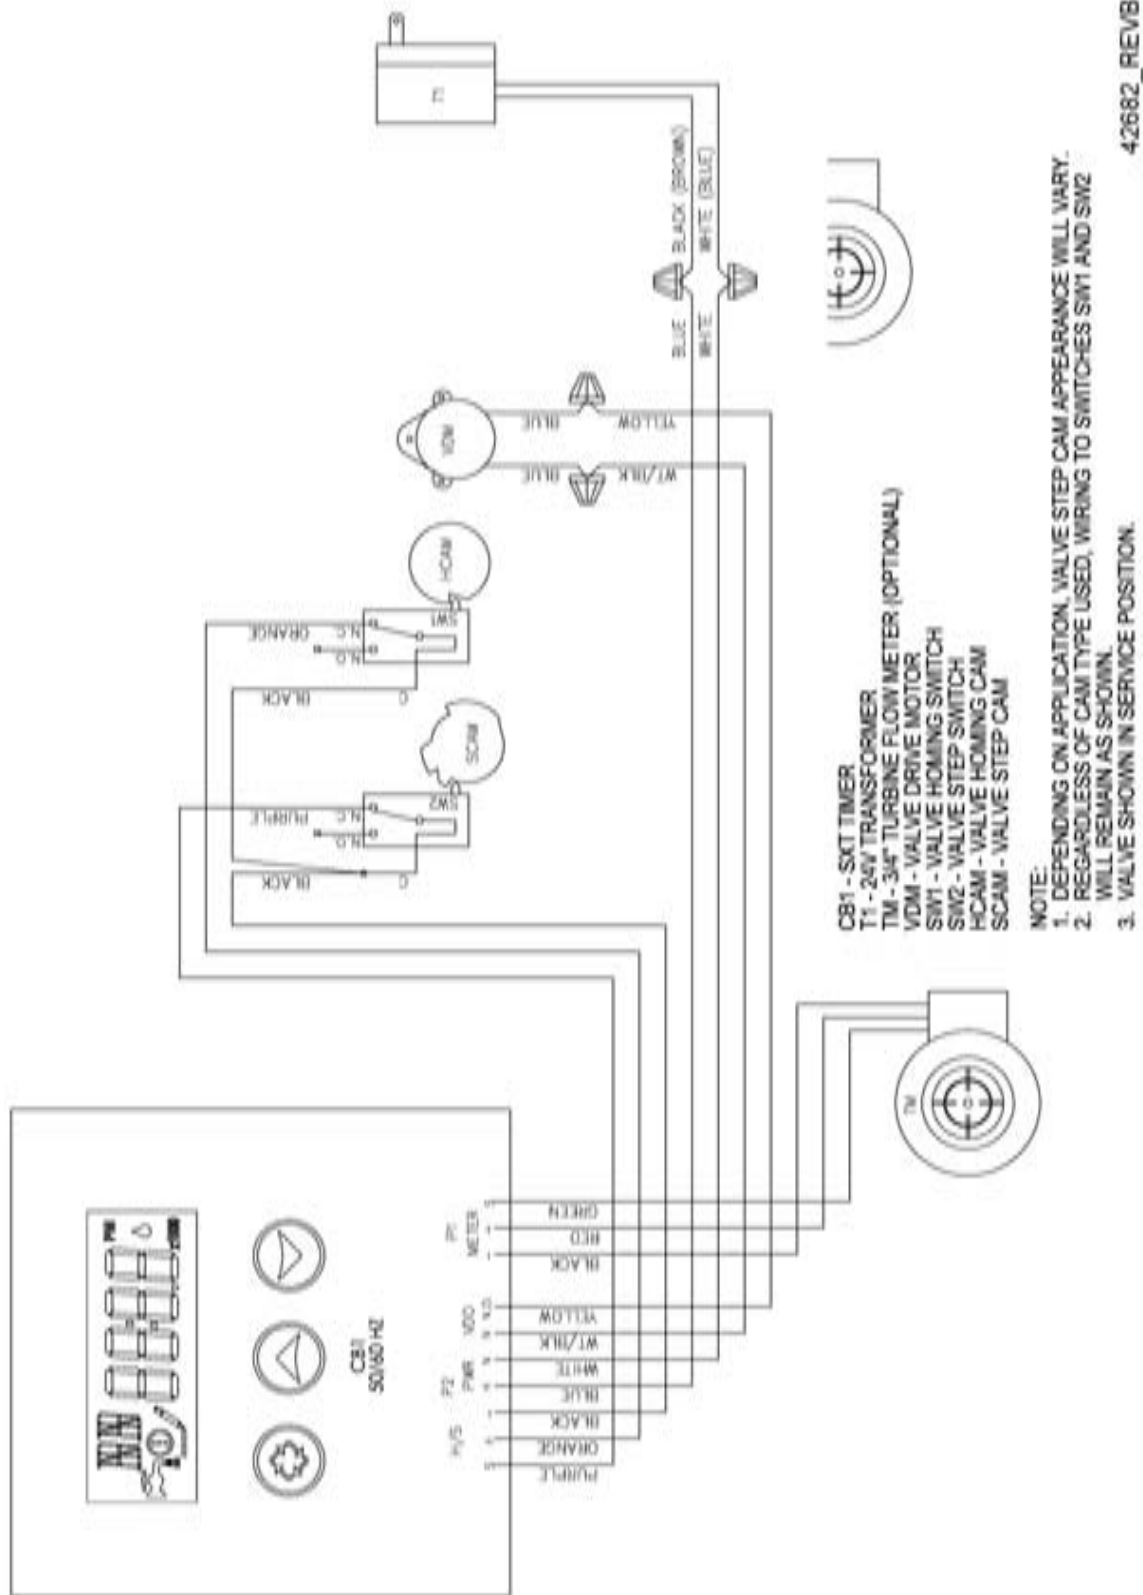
T1

BLACK (BROWN)
WHITE (BLUE)
BLUE
WHITE

VDM
BLUE
YELLOW
BLUE
WT/BLK

HCAM
SW1
N.C. ORANGE
N.O.
C BLACK

SCAM
SW2
N.C. PURPLE
N.O.
C BLACK

CB1 - SXT TIMER
T1 - 24V TRANSFORMER
TM - 3/4" TURBINE FLOW METER (OPTIONAL)
VDM - VALVE DRIVE MOTOR
SW1 - VALVE HOMING SWITCH
SW2 - VALVE STEP SWITCH
HCAM - VALVE HOMING CAM
SCAM - VALVE STEP CAM

NOTE:
1. DEPENDING ON APPLICATION, VALVE STEP CAM APPEARANCE WILL VARY.
2. REGARDLESS OF CAM TYPE USED, WIRING TO SWITCHES SW1 AND SW2 WILL REMAIN AS SHOWN.
3. VALVE SHOWN IN SERVICE POSITION.

42682_REVB

TM

CB1
50/60 HZ

P1 METER
GREEN
RED
BLACK
VDO
YELLOW
WT/BLK
P2 PWR
WHITE
BLUE
H/S
BLACK
ORANGE
PURPLE